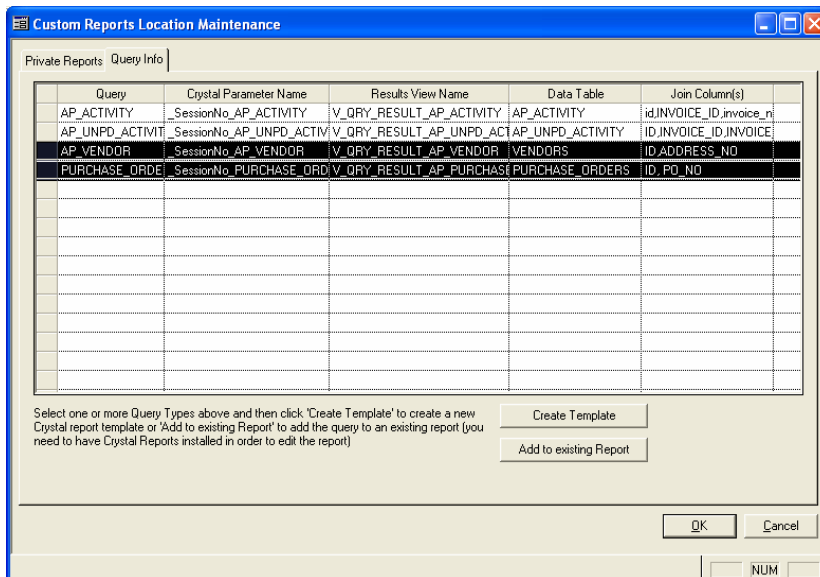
Custom Reports Location Maintenance

Private Reports | Query Info

| Query | Crystal Parameter Name | Results View Name | Data Table | Join Column(s) |
|---|---|---|---|---|
| AP_ACTIVITY | _SessionNo_AP_ACTIVITY | V_QRY_RESULT_AP_ACTIVITY | AP_ACTIVITY | id,INVOICE_ID,invoice_n |
| AP_UNPD_ACTIVIT | _SessionNo_AP_UNPD_ACTIV | V_QRY_RESULT_AP_UNPD_ACT | AP_UNPD_ACTIVITY | ID,INVOICE_ID,INVOICE |
| AP_VENDOR | _SessionNo_AP_VENDOR | V_QRY_RESULT_AP_VENDOR | VENDORS | ID,ADDRESS_NO |
| PURCHASE_ORDE | _SessionNo_PURCHASE_ORD | V_QRY_RESULT_AP_PURCHASE | PURCHASE_ORDERS | ID, PO_NO |

Select one or more Query Types above and then click 'Create Template' to create a new Crystal report template or 'Add to existing Report' to add the query to an existing report (you need to have Crystal Reports installed in order to edit the report)

Create Template

Add to existing Report

OK

Cancel

NUM